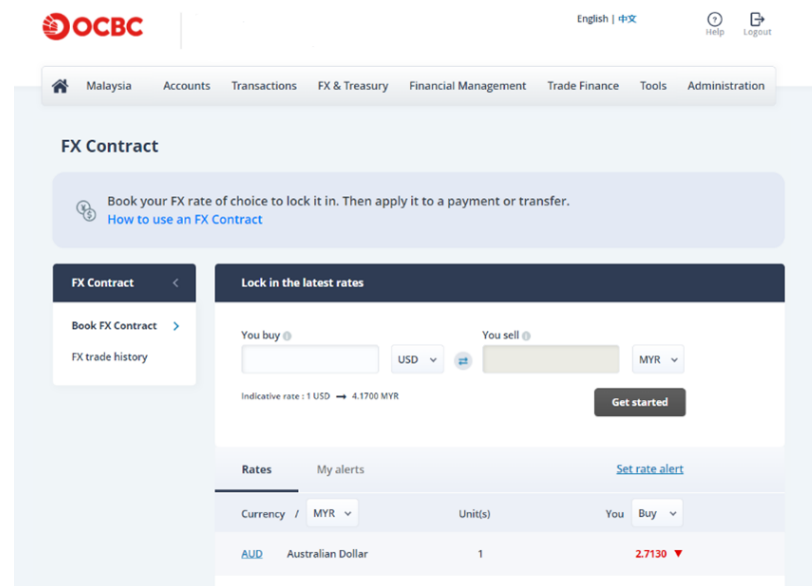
OCBC

English | 中文

Help

Logout

Malaysia Accounts Transactions FX & Treasury Financial Management Trade Finance Tools Administration

FX Contract

Book your FX rate of choice to lock it in. Then apply it to a payment or transfer.
How to use an FX Contract

FX Contract

Book FX Contract

FX trade history

Lock in the latest rates

You buy

USD

You sell

MYR

Indicative rate : 1 USD → 4.1700 MYR

Get started

Rates

My alerts

Set rate alert

| Currency / MYR | Unit(s) | You Buy |
|---|---|---|
| AUD Australian Dollar | 1 | 2.7130 ▼ |